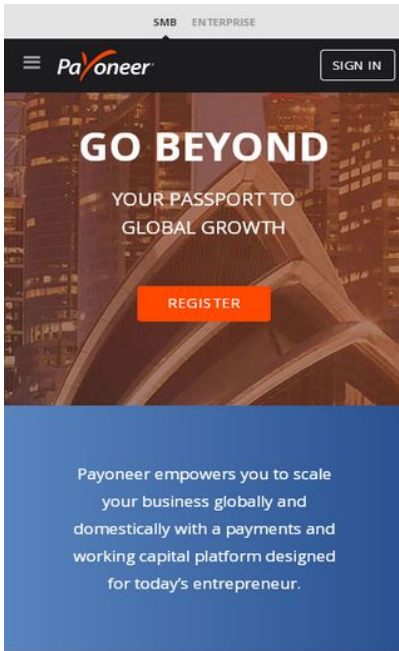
SMB ENTERPRISE

Payoneer

SIGN IN

GO BEYOND

YOUR PASSPORT TO GLOBAL GROWTH

REGISTER

Payoneer empowers you to scale your business globally and domestically with a payments and working capital platform designed for today's entrepreneur.